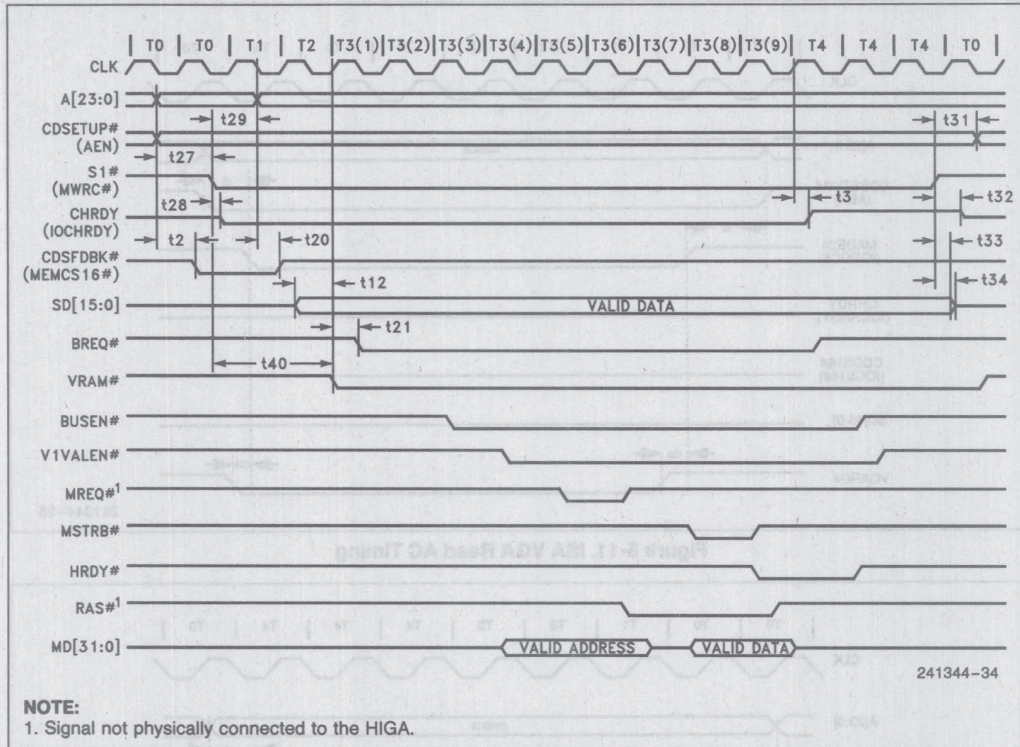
T0 | T0 | T1 | T2 | T3(1) | T3(2) | T3(3) | T3(4) | T3(5) | T3(6) | T3(7) | T3(8) | T3(9) | T4 | T4 | T4 | T0

CLK
A[23:0]
t29
CDSETUP# (AEN)
t31
t27
S1# (MWRC#)
t3
t32
t28
CHRDY (IOCHRDY)
t2
t20
t33
CDSFDBK# (MEMCS16#)
t34
t12
SD[15:0]
VALID DATA
t21
BREQ#
t40
VRAM#
BUSEN#
V1VALEN#
MREQ#$^1$
MSTRB#
HRDY#
RAS#$^1$
MD[31:0]
VALID ADDRESS
VALID DATA

241344-34

NOTE:
1. Signal not physically connected to the HIGA.

Figure 3-11. ISA VGA Read AC Timing